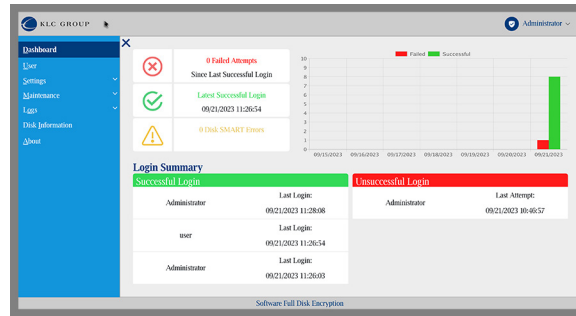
KLC GROUP

Administrator

Dashboard
User
Settings
Maintenance
Logs
Disk Information
About

0 Failed Attempts
Since Last Successful Login

Latest Successful Login
09/21/2023 11:26:54

0 Disk SMART Errors

Failed Successful

10
9
8
7
6
5
4
3
2
1
0

09/15/2023 09/16/2023 09/17/2023 09/18/2023 09/19/2023 09/20/2023 09/21/2023

Login Summary

Successful Login

| | |
|---|---|
| Administrator | Last Login: 09/21/2023 11:28:08 |
| user | Last Login: 09/21/2023 11:26:54 |
| Administrator | Last Login: 09/21/2023 11:26:03 |

Unsuccessful Login

| | |
|---|---|
| Administrator | Last Attempt: 09/21/2023 10:46:57 |

Software Full Disk Encryption